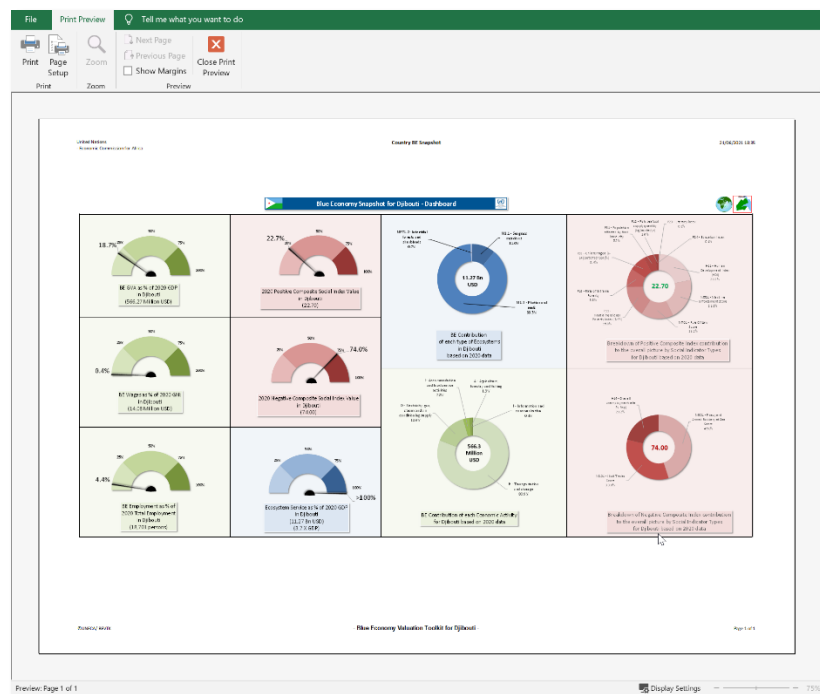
File Print Preview Tell me what you want to do

Print Page Setup Zoom Next Page Previous Page Show Margins Close Print Preview

Print Zoom Preview

United Nations
Economic Commission for Africa

Country BE Snapshot

24/06/2021 13:36

Blue Economy Snapshot for Djibouti - Dashboard

18.7%

BE GVA as % of 2020 GDP in Djibouti
(566.27 Million USD)

22.7%

2020 Positive Composite Social Index Value in Djibouti
(22.70)

11.27 Bn USD

BE Contribution of each type of Ecosystems in Djibouti based on 2020 data

22.70

Breakdown of Positive Composite Index contribution to the overall picture by Social Indicator Types for Djibouti based on 2020 data

0.4%

BE Wages as % of 2020 GNI in Djibouti
(14.20 Million USD)

74.0%

2020 Negative Composite Social Index Value in Djibouti
(74.00)

566.3 Million USD

BE Contribution of each Economic Activity for Djibouti based on 2020 data

74.00

4.4%

BE Employment as % of 2020 Total Employment in Djibouti
(13,701 persons)

>100%

Ecosystem Service as % of 2020 GDP in Djibouti
(11.27 Bn USD)
(3.7 X GDP)

Breakdown of Negative Composite Index contribution to the overall picture by Social Indicator Types for Djibouti based on 2020 data

Blue Economy Valuation Toolkit for Djibouti

Page 1 of 1

Preview: Page 1 of 1

Display Settings